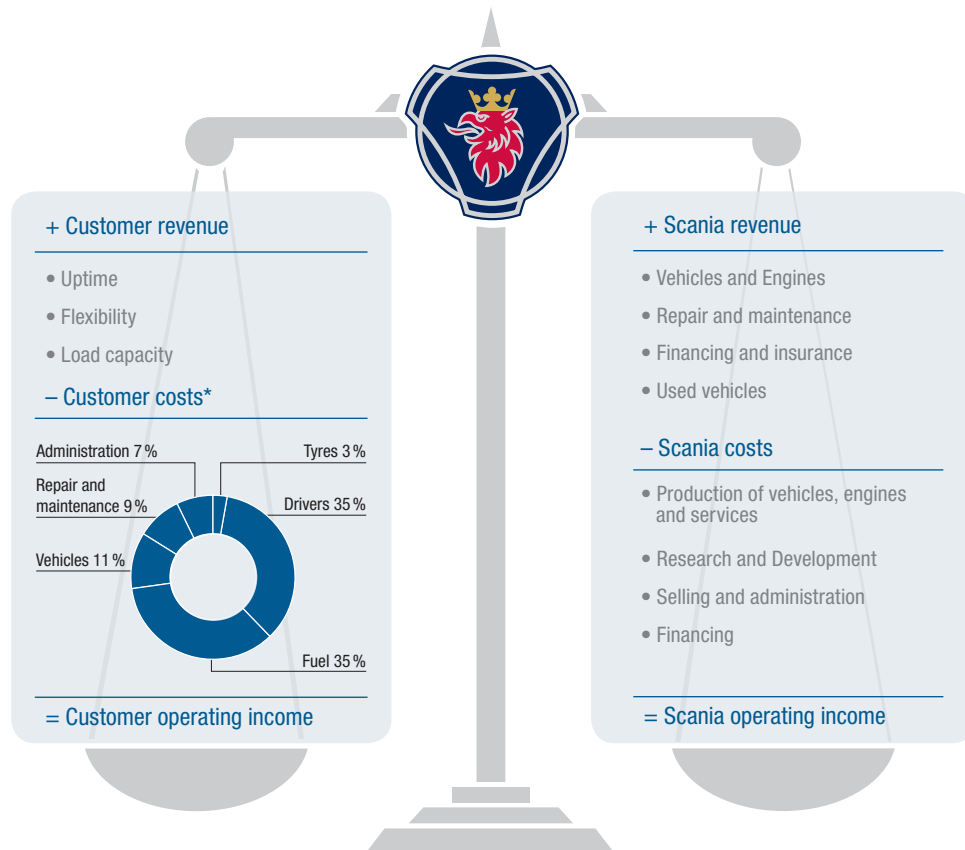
+ Customer revenue

• Uptime

• Flexibility

• Load capacity

– Customer costs*

Administration 7 %

Tyres 3 %

Repair and maintenance 9 %

Drivers 35 %

Vehicles 11 %

Fuel 35 %

= Customer operating income

+ Scania revenue

• Vehicles and Engines

• Repair and maintenance

• Financing and insurance

• Used vehicles

– Scania costs

• Production of vehicles, engines and services

• Research and Development

• Selling and administration

• Financing

= Scania operating income